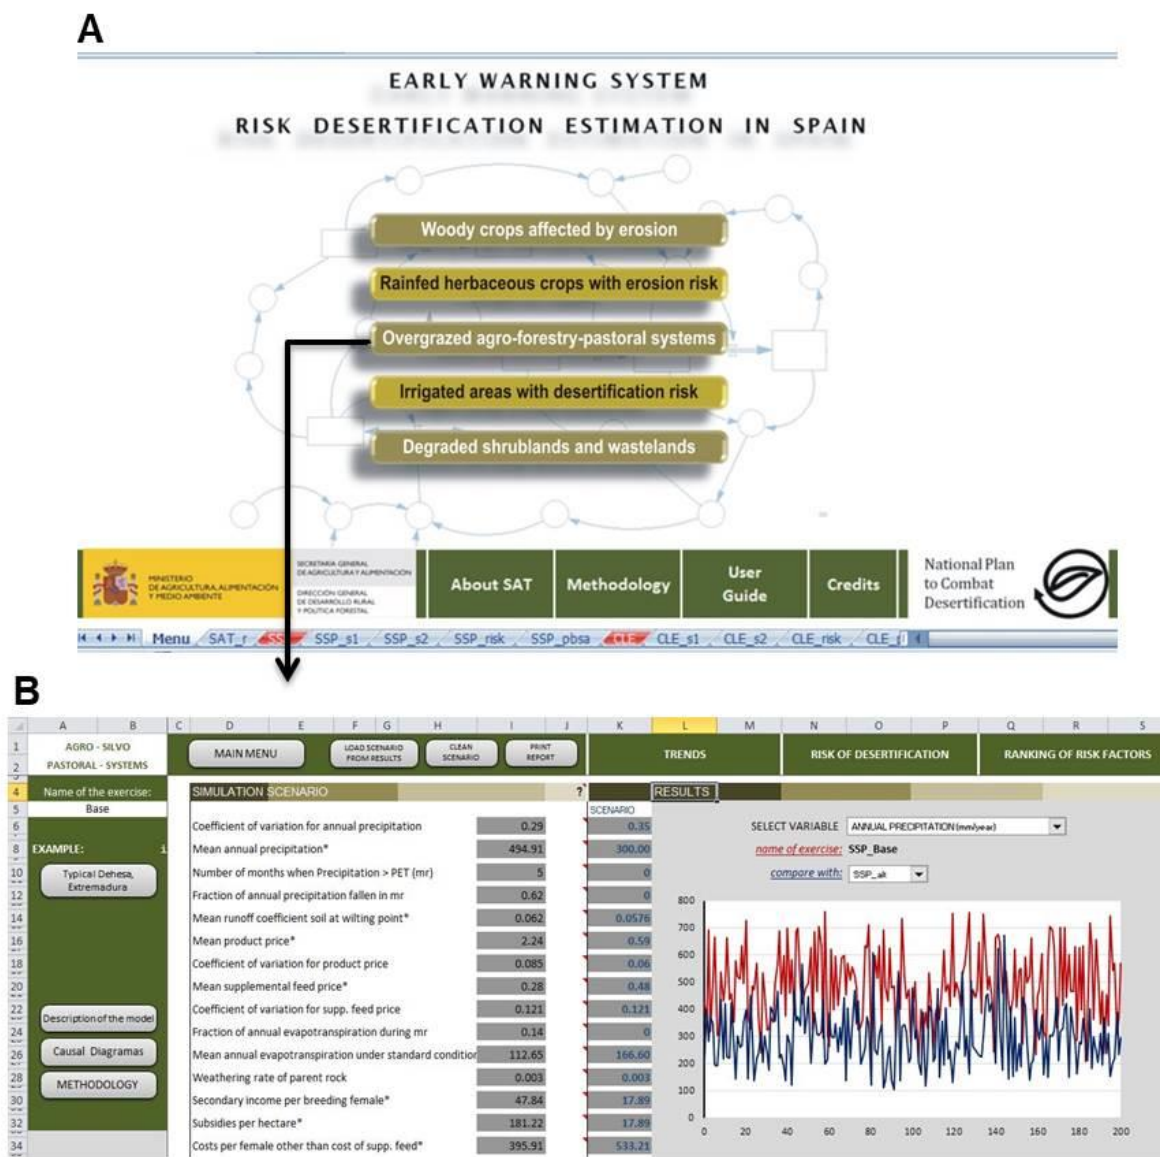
A

EARLY WARNING SYSTEM

RISK DESERTIFICATION ESTIMATION IN SPAIN

Woody crops affected by erosion

Rainfed herbaceous crops with erosion risk

Overgrazed agro-forestry-pastoral systems

Irrigated areas with desertification risk

Degraded shrublands and wastelands

MINISTERIO DE AGRICULTURA, ALIMENTACIÓN Y MEDIO AMBIENTE

SECRETARÍA GENERAL DE AGRICULTURA Y ALIMENTACIÓN

DIRECCIÓN GENERAL DE DESARROLLO RURAL Y POLÍTICA FORESTAL

About SAT

Methodology

User Guide

Credits

National Plan to Combat Desertification

Menu SAT_r SSP SSP_s1 SSP_s2 SSP_risk SSP_pbsa CLE CLE_s1 CLE_s2 CLE_risk CLE_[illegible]

B

| A | B | C | D | E | F | G | H | I | J | K | L | M | N | O | P | Q | R | S |
|---|---|---|---|---|---|---|---|---|---|---|---|---|---|---|---|---|---|---|

AGRO - SILVO PASTORAL - SYSTEMS

MAIN MENU

LOAD SCENARIO FROM RESULTS

CLEAN SCENARIO

PRINT REPORT

TRENDS

RISK OF DESERTIFICATION

RANKING OF RISK FACTORS

Name of the exercise:

Base

SIMULATION SCENARIO

RESULTS

SCENARIO

EXAMPLE:

Typical Dehesa, Extremadura

Description of the model

Causal Diagramas

METHODOLOGY

| | | |
|---|---|---|
| Coefficient of variation for annual precipitation | 0.29 | 0.35 |
| Mean annual precipitation* | 494.91 | 300.00 |
| Number of months when Precipitation > PET (mr) | 5 | 0 |
| Fraction of annual precipitation fallen in mr | 0.62 | 0 |
| Mean runoff coefficient soil at wilting point* | 0.062 | 0.0576 |
| Mean product price* | 2.24 | 0.59 |
| Coefficient of variation for product price | 0.085 | 0.06 |
| Mean supplemental feed price* | 0.28 | 0.48 |
| Coefficient of variation for supp. feed price | 0.121 | 0.121 |
| Fraction of annual evapotranspiration during mr | 0.14 | 0 |
| Mean annual evapotranspiration under standard condition | 112.65 | 166.60 |
| Weathering rate of parent rock | 0.003 | 0.003 |
| Secondary income per breeding female* | 47.84 | 17.89 |
| Subsidies per hectare* | 181.22 | 17.89 |
| Costs per female other than cost of supp. feed* | 395.91 | 533.21 |

SELECT VARIABLE ANNUAL PRECIPITATION (mm/year)

name of exercise: SSP_Base

compare with: SSP_alt

800 700 600 500 400 300 200 100 0

0 20 40 60 80 100 120 140 160 180 200